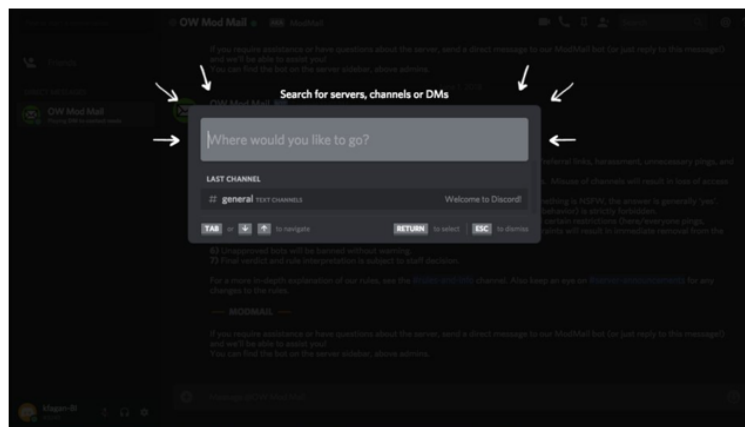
OW Mod Mail

If you require assistance or have questions about the server, send a direct message to our ModMail bot (or just reply to this message!) and we'll be able to assist you!
You can find the bot on the server sidebar, above admins.

Friends

OW Mod Mail

Search for servers, channels or DMs

Where would you like to go?

LAST CHANNEL

# general TEXT CHANNELS Welcome to Discord!

TAB or ↓ ↑ to navigate RETURN to select ESC to dismiss

6) Unapproved bots will be banned without warning.
7) Final verdict and rule interpretation is subject to staff decision.

For a more in-depth explanation of our rules, see the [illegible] channel. Also keep an eye on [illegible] for any changes to the rules.

— MODMAIL —

If you require assistance or have questions about the server, send a direct message to our ModMail bot (or just reply to this message!) and we'll be able to assist you!
You can find the bot on the server sidebar, above admins.